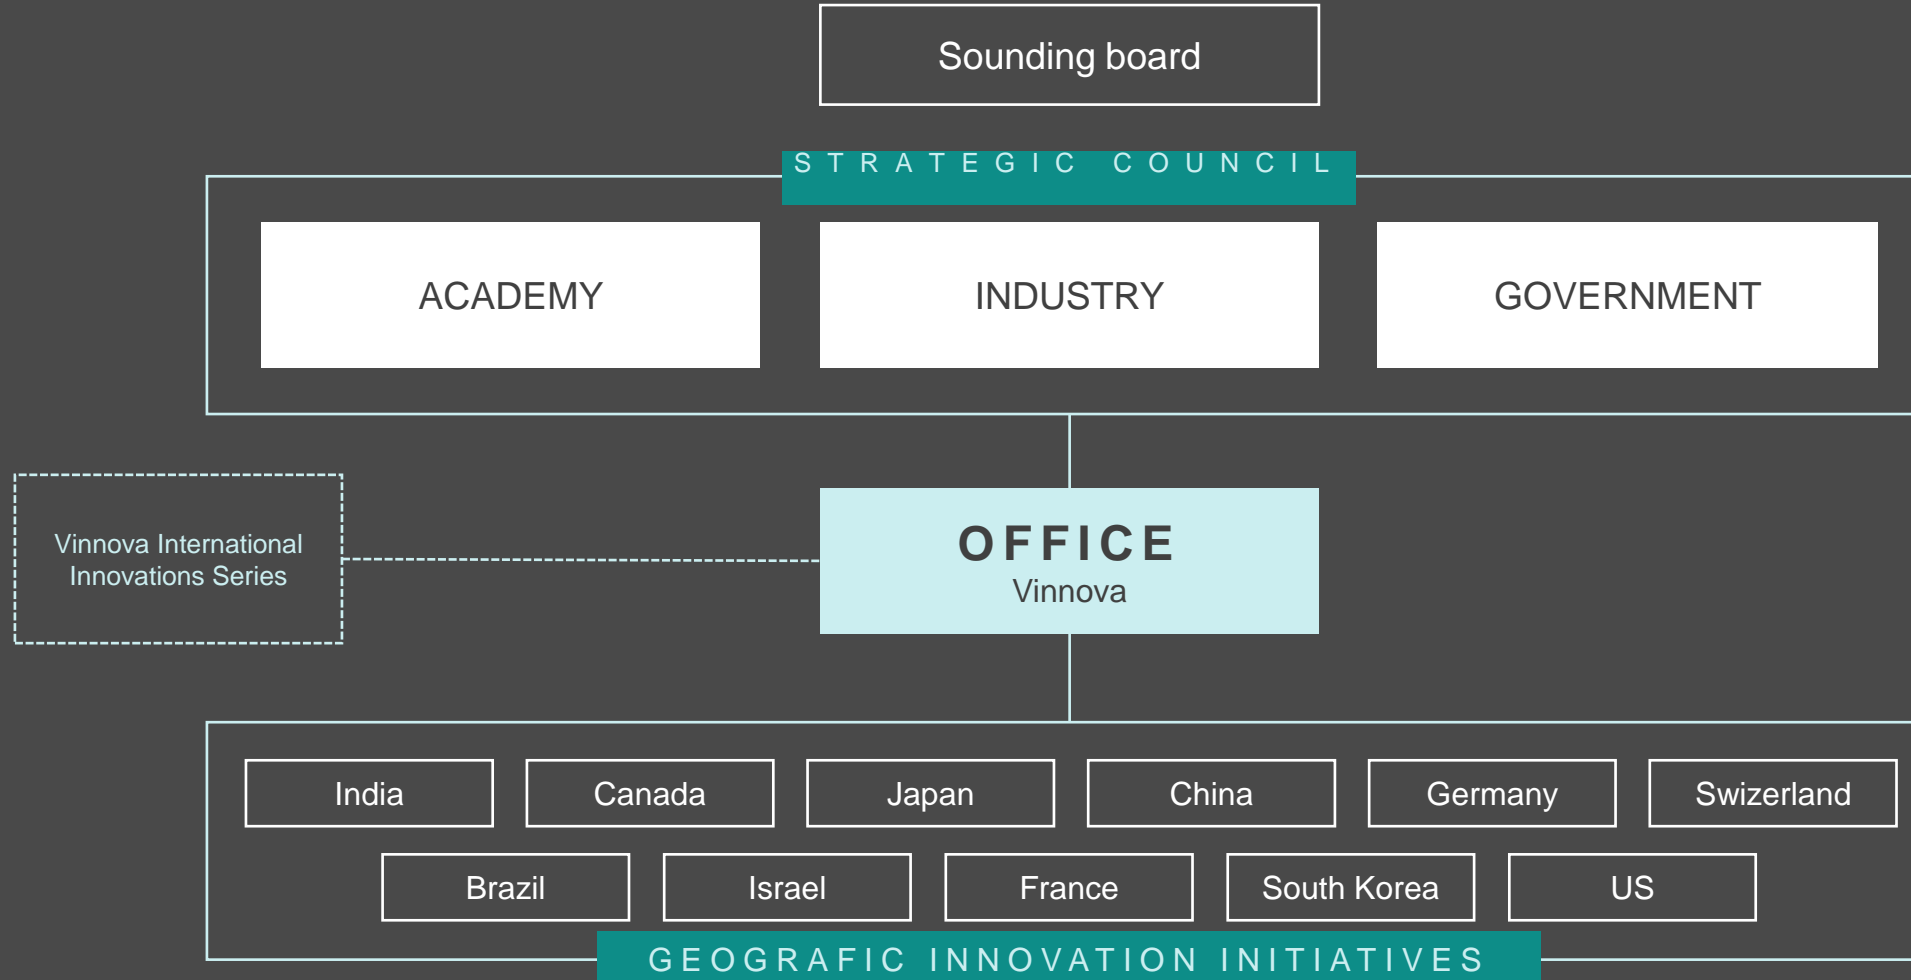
Sounding board

STRATEGIC COUNCIL

ACADEMY

INDUSTRY

GOVERNMENT

Vinnova International Innovations Series

OFFICE
Vinnova

India
Canada
Japan
China
Germany
Swizerland
Brazil
Israel
France
South Korea
US

GEOGRAFIC INNOVATION INITIATIVES